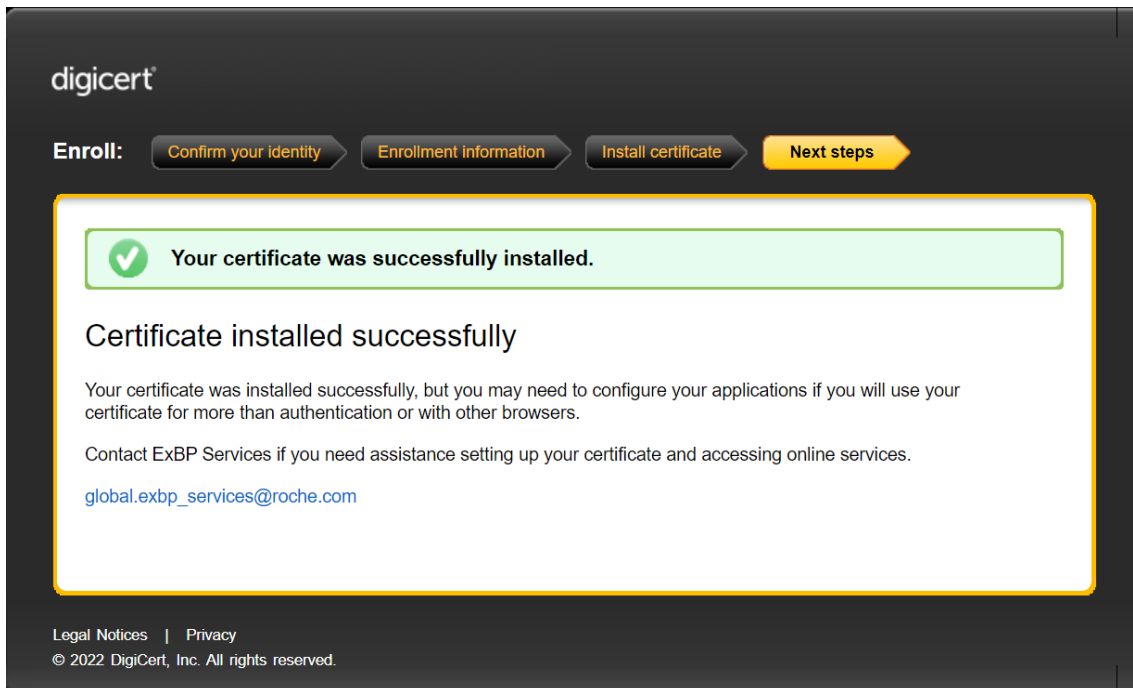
digicert

Enroll: Confirm your identity Enrollment information Install certificate Next steps

Your certificate was successfully installed.

Certificate installed successfully

Your certificate was installed successfully, but you may need to configure your applications if you will use your certificate for more than authentication or with other browsers.

Contact ExBP Services if you need assistance setting up your certificate and accessing online services.

global.exbp_services@roche.com

Legal Notices | Privacy
© 2022 DigiCert, Inc. All rights reserved.